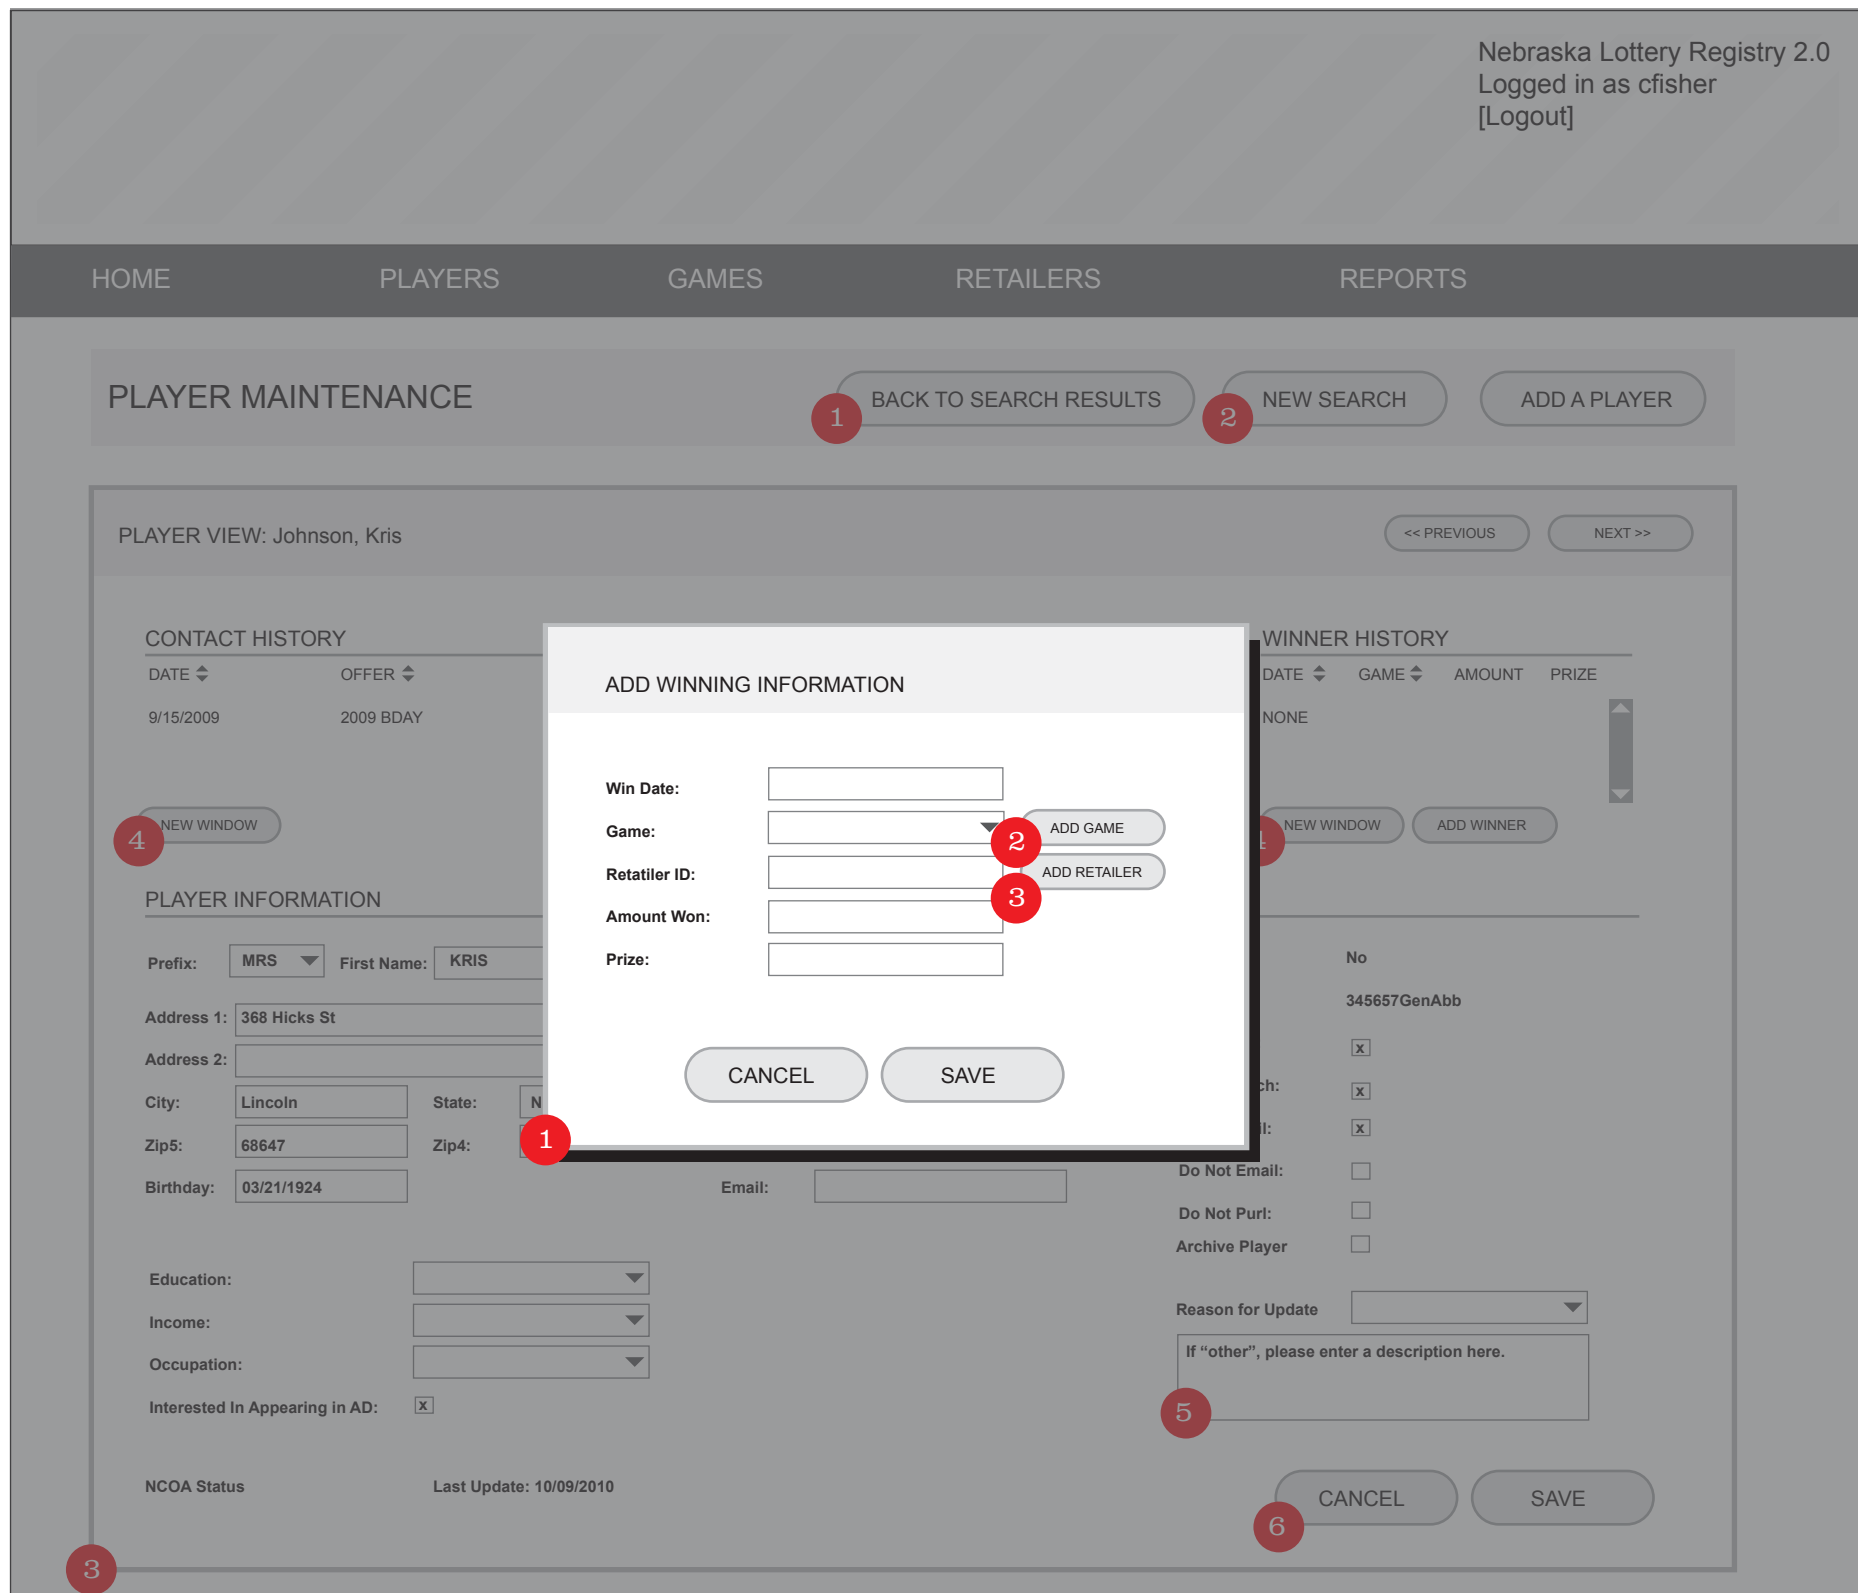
Nebraska Lottery Registry 2.0
Logged in as cfisher
[Logout]

HOME PLAYERS GAMES RETAILERS REPORTS

PLAYER MAINTENANCE

1 BACK TO SEARCH RESULTS 2 NEW SEARCH ADD A PLAYER

PLAYER VIEW: Johnson, Kris

<< PREVIOUS NEXT >>

CONTACT HISTORY

DATE OFFER

9/15/2009 2009 BDAY

4 NEW WINDOW

WINNER HISTORY

DATE GAME AMOUNT PRIZE

NONE

NEW WINDOW ADD WINNER

PLAYER INFORMATION

Prefix: MRS First Name: KRIS

Address 1: 368 Hicks St

Address 2:

City: Lincoln State: N

Zip5: 68647 Zip4:

Birthday: 03/21/1924

Email:

No

345657GenAbb

x

ch: x

l: x

Do Not Email:

Do Not Purl:

Archive Player

Education:

Income:

Occupation:

Interested In Appearing in AD: x

Reason for Update

If “other”, please enter a description here.

5

NCOA Status

Last Update: 10/09/2010

6 CANCEL SAVE

3

ADD WINNING INFORMATION

Win Date:

Game: ADD GAME 2

Retatiler ID: ADD RETAILER 3

Amount Won:

Prize:

CANCEL SAVE

1